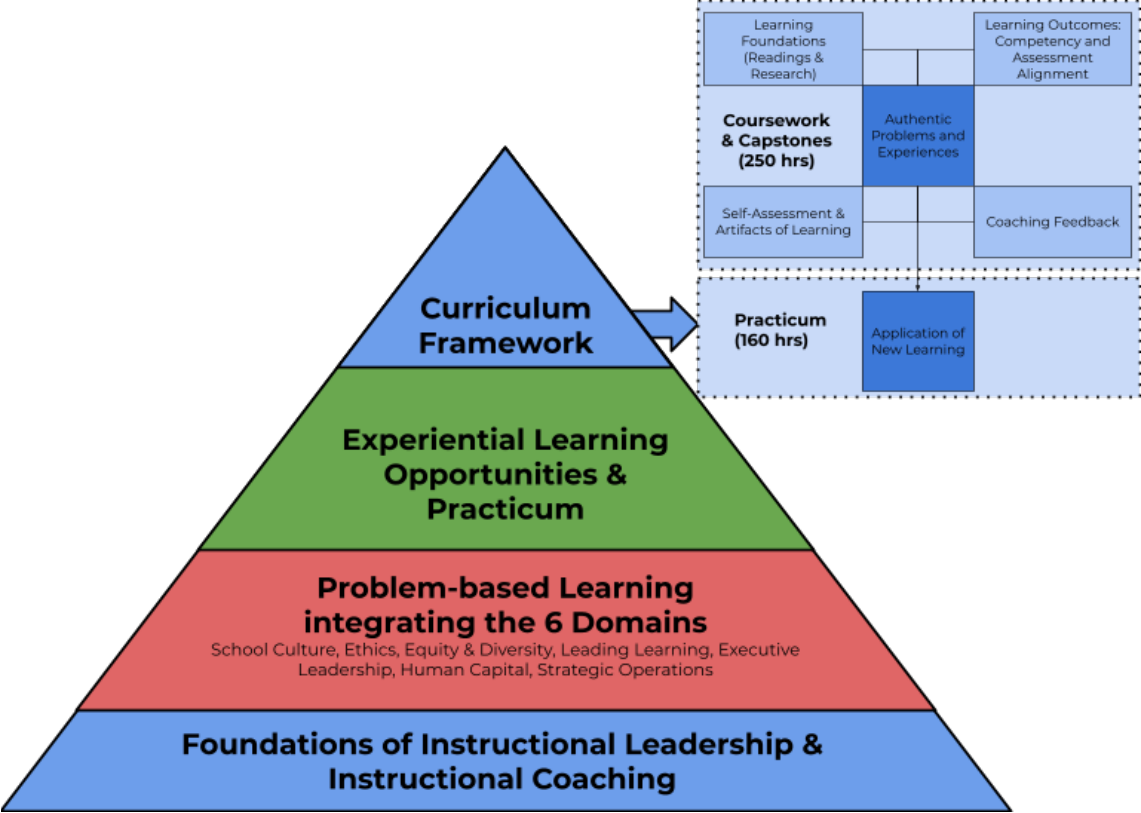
Learning Foundations (Readings & Research)

Learning Outcomes: Competency and Assessment Alignment

Coursework & Capstones (250 hrs)

Authentic Problems and Experiences

Self-Assessment & Artifacts of Learning

Coaching Feedback

Practicum (160 hrs)

Application of New Learning

Curriculum Framework

Experiential Learning Opportunities & Practicum

Problem-based Learning integrating the 6 Domains

School Culture, Ethics, Equity & Diversity, Leading Learning, Executive Leadership, Human Capital, Strategic Operations

Foundations of Instructional Leadership & Instructional Coaching